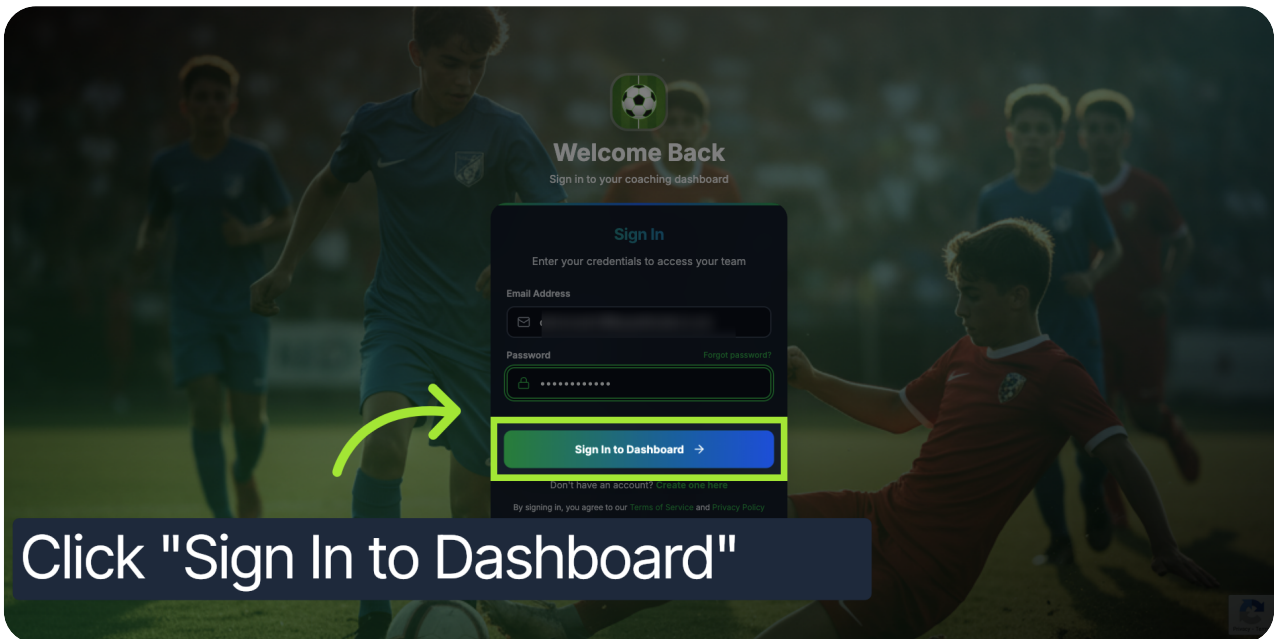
Welcome Back

Sign in to your coaching dashboard

Sign In

Enter your credentials to access your team

Email Address

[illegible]

Password

Forgot password?

••••••••••••

Sign In to Dashboard →

Don't have an account? Create one here

By signing in, you agree to our Terms of Service and Privacy Policy

Click "Sign In to Dashboard"